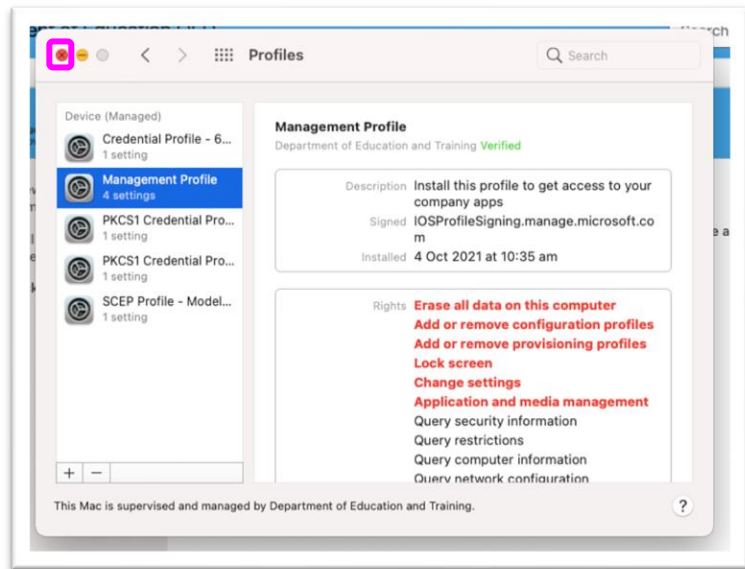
Profiles

Search

Device (Managed)

Credential Profile - 6...
1 setting

Management Profile
4 settings

PKCS1 Credential Pro...
1 setting

PKCS1 Credential Pro...
1 setting

SCEP Profile - Model...
1 setting

Management Profile
Department of Education and Training Verified

| | |
|---|---|
| Description | Install this profile to get access to your company apps |
| Signed | IOSProfileSigning.manage.microsoft.com |
| Installed | 4 Oct 2021 at 10:35 am |

Rights Erase all data on this computer
Add or remove configuration profiles
Add or remove provisioning profiles
Lock screen
Change settings
Application and media management
Query security information
Query restrictions
Query computer information
Query network configuration

+ −

This Mac is supervised and managed by Department of Education and Training.

?